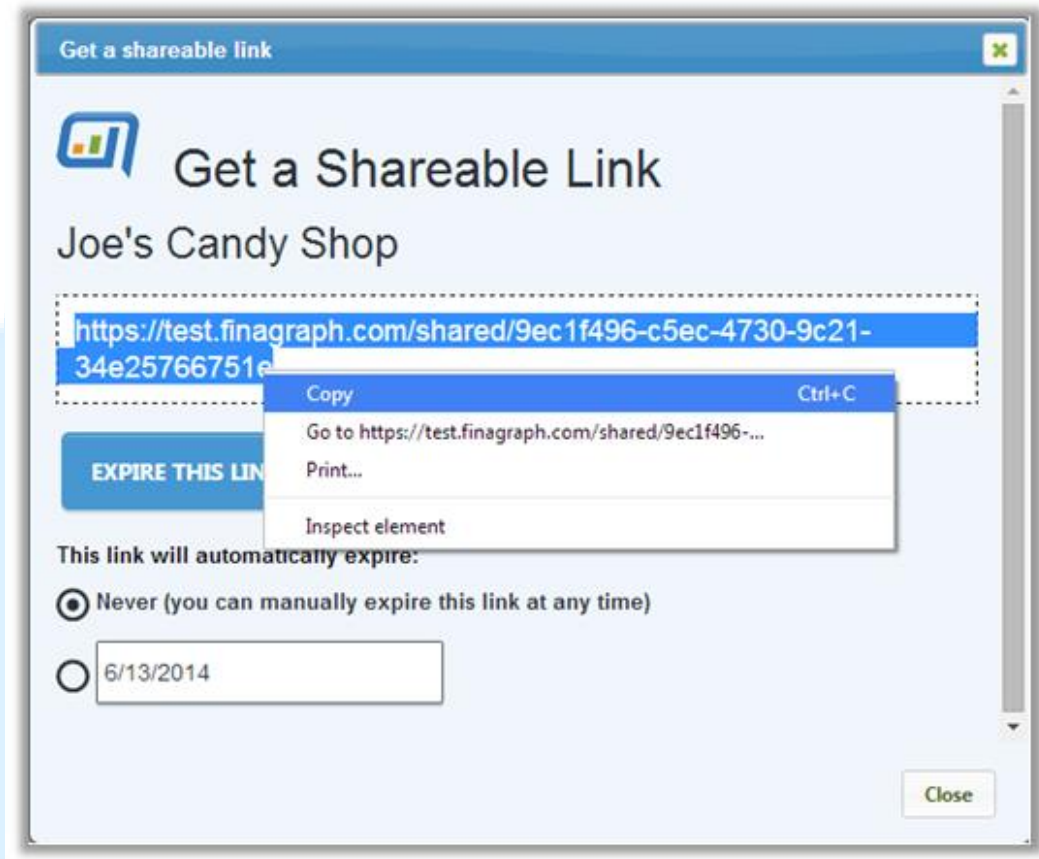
Get a shareable link

Get a Shareable Link

Joe's Candy Shop

https://test.finagraph.com/shared/9ec1f496-c5ec-4730-9c21-34e25766751e

Copy Ctrl+C
Go to https://test.finagraph.com/shared/9ec1f496-...
Print...
Inspect element

EXPIRE THIS LIN

This link will automatically expire:

Never (you can manually expire this link at any time)

6/13/2014

Close